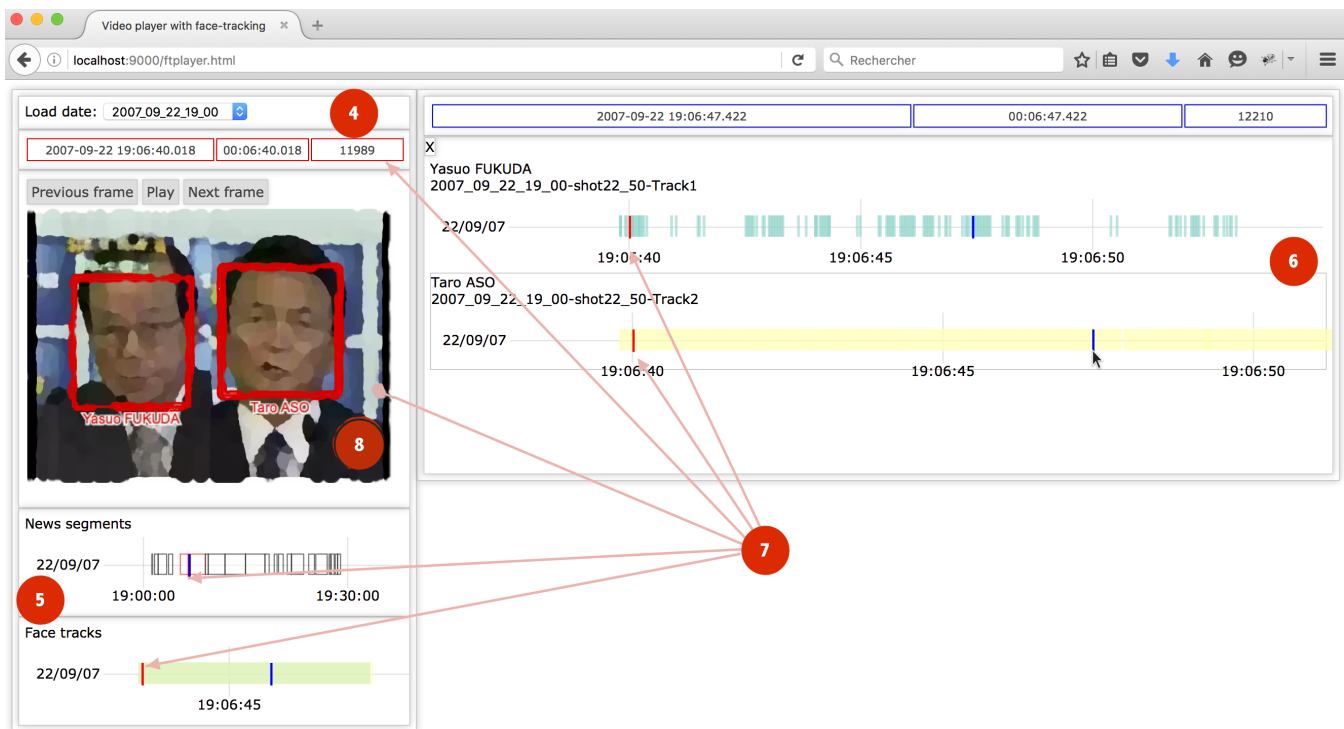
Video player with face-tracking

localhost:9000/ftplayer.html

Rechercher

Load date: 2007_09_22_19_00

4

2007-09-22 19:06:40.018 | 00:06:40.018 | 11989

Previous frame Play Next frame

Yasuo FUKUDA

Taro ASO

8

News segments

22/09/07

19:00:00 19:30:00

5

Face tracks

22/09/07

19:06:45

2007-09-22 19:06:47.422 | 00:06:47.422 | 12210

X

Yasuo FUKUDA
2007_09_22_19_00-shot22_50-Track1

22/09/07

19:06:40 19:06:45 19:06:50

6

Taro ASO
2007_09_22_19_00-shot22_50-Track2

22/09/07

19:06:40 19:06:45 19:06:50

7